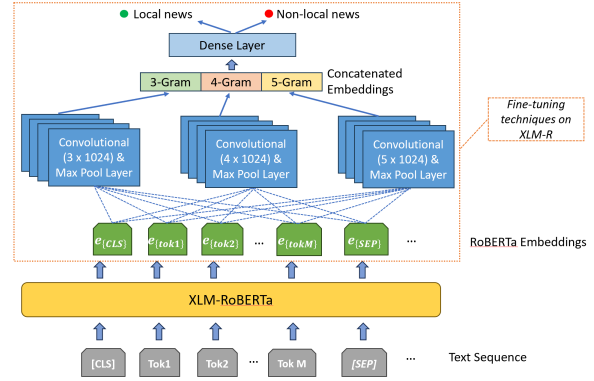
Local news

Non-local news

Dense Layer

3-Gram

4-Gram

5-Gram

Concatenated Embeddings

Fine-tuning techniques on XLM-R

Convolutional (3 x 1024) & Max Pool Layer

Convolutional (4 x 1024) & Max Pool Layer

Convolutional (5 x 1024) & Max Pool Layer

$e_{[CLS]}$

$e_{[tok1]}$

$e_{[tok2]}$

...

$e_{[tokM]}$

$e_{[SEP]}$

...

RoBERTa Embeddings

XLM-RoBERTa

[CLS]

Tok1

Tok2

...

Tok M

[SEP]

...

Text Sequence